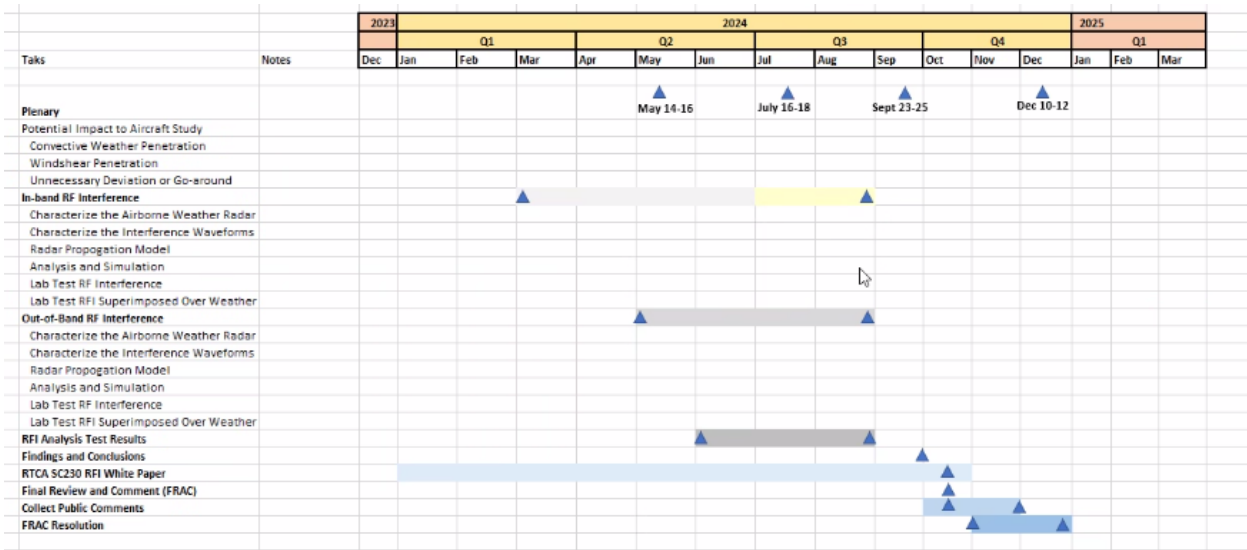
| Taks | Notes | 2023 Dec | 2024 Q1 Jan | Feb | Mar | Q2 Apr | May | Jun | Q3 Jul | Aug | Sep | Q4 Oct | Nov | Dec | 2025 Q1 Jan | Feb | Mar |
|---|---|---|---|---|---|---|---|---|---|---|---|---|---|---|---|---|---|
| Plenary | | | | | | | May 14-16 | | July 16-18 | | Sept 23-25 | | | Dec 10-12 | | | |
| Potential Impact to Aircraft Study | | | | | | | | | | | | | | | | | |
| Convective Weather Penetration | | | | | | | | | | | | | | | | | |
| Windshear Penetration | | | | | | | | | | | | | | | | | |
| Unnecessary Deviation or Go-around | | | | | | | | | | | | | | | | | |
| In-band RF Interference | | | | | | | | | | | | | | | | | |
| Characterize the Airborne Weather Radar | | | | | | | | | | | | | | | | | |
| Characterize the Interference Waveforms | | | | | | | | | | | | | | | | | |
| Radar Propogation Model | | | | | | | | | | | | | | | | | |
| Analysis and Simulation | | | | | | | | | | | | | | | | | |
| Lab Test RF Interference | | | | | | | | | | | | | | | | | |
| Lab Test RFI Superimposed Over Weather | | | | | | | | | | | | | | | | | |
| Out-of-Band RF Interference | | | | | | | | | | | | | | | | | |
| Characterize the Airborne Weather Radar | | | | | | | | | | | | | | | | | |
| Characterize the Interference Waveforms | | | | | | | | | | | | | | | | | |
| Radar Propogation Model | | | | | | | | | | | | | | | | | |
| Analysis and Simulation | | | | | | | | | | | | | | | | | |
| Lab Test RF Interference | | | | | | | | | | | | | | | | | |
| Lab Test RFI Superimposed Over Weather | | | | | | | | | | | | | | | | | |
| RFI Analysis Test Results | | | | | | | | | | | | | | | | | |
| Findings and Conclusions | | | | | | | | | | | | | | | | | |
| RTCA SC230 RFI White Paper | | | | | | | | | | | | | | | | | |
| Final Review and Comment (FRAC) | | | | | | | | | | | | | | | | | |
| Collect Public Comments | | | | | | | | | | | | | | | | | |
| FRAC Resolution | | | | | | | | | | | | | | | | | |